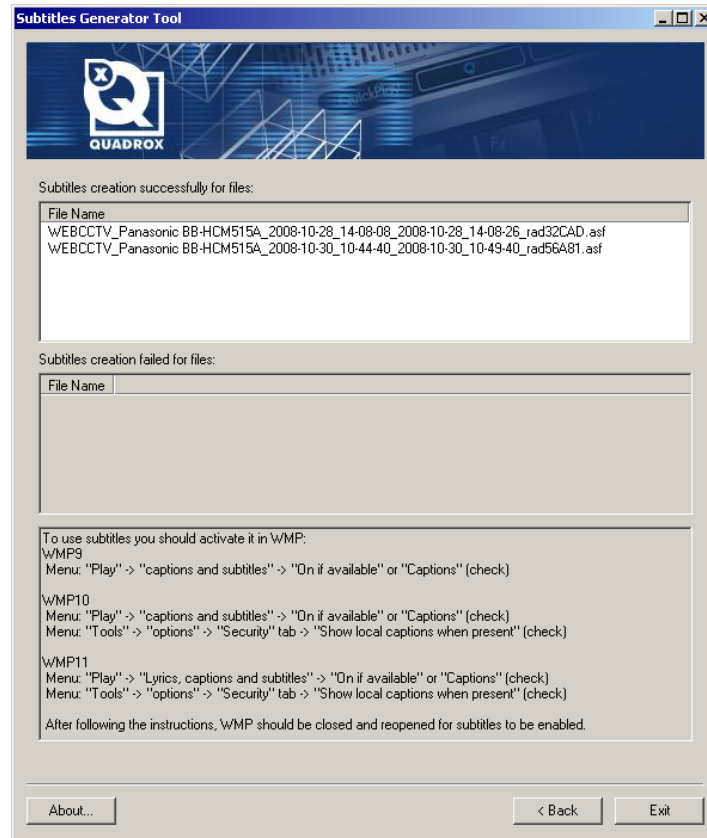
Subtitles Generator Tool

QUADROX

Subtitles creation successfully for files:

File Name
WEBCCTV_Panasonic BB-HCM515A_2008-10-28_14-08-08_2008-10-28_14-08-26_rad32CAD.asf
WEBCCTV_Panasonic BB-HCM515A_2008-10-30_10-44-40_2008-10-30_10-49-40_rad56A81.asf

Subtitles creation failed for files:

File Name

To use subtitles you should activate it in WMP:
WMP9
Menu: "Play" -> "captions and subtitles" -> "On if available" or "Captions" (check)

WMP10
Menu: "Play" -> "captions and subtitles" -> "On if available" or "Captions" (check)
Menu: "Tools" -> "options" -> "Security" tab -> "Show local captions when present" (check)

WMP11
Menu: "Play" -> "Lyrics, captions and subtitles" -> "On if available" or "Captions" (check)
Menu: "Tools" -> "options" -> "Security" tab -> "Show local captions when present" (check)

After following the instructions, WMP should be closed and reopened for subtitles to be enabled.

About...

< Back

Exit